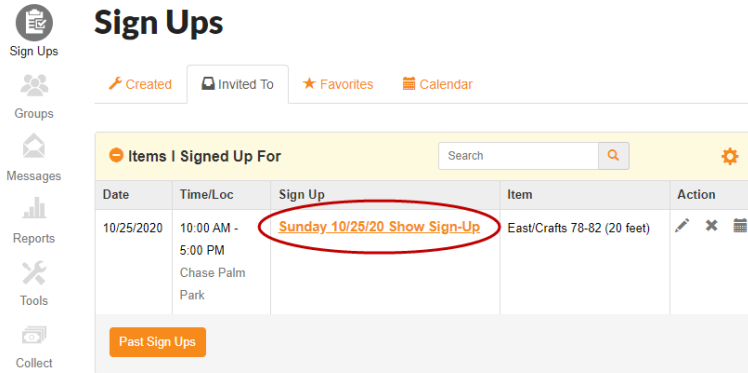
Sign Ups

Groups

Messages

Reports

Tools

Collect

Sign Ups

Created Invited To Favorites Calendar

Items I Signed Up For

Search

| Date | Time/Loc | Sign Up | Item | Action |
|---|---|---|---|---|
| 10/25/2020 | 10:00 AM - 5:00 PM Chase Palm Park | Sunday 10/25/20 Show Sign-Up | East/Crafts 78-82 (20 feet) | |

Past Sign Ups